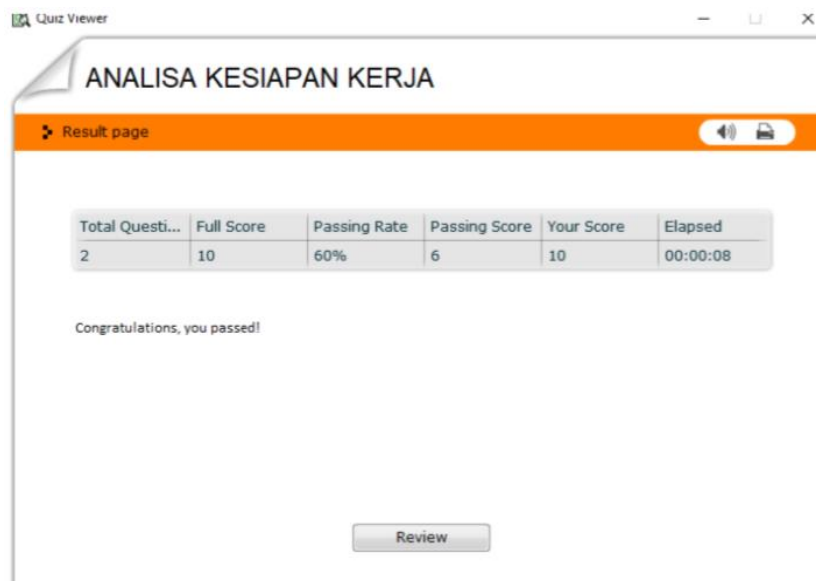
Quiz Viewer

ANALISA KESIAPAN KERJA

Result page

| Total Questi... | Full Score | Passing Rate | Passing Score | Your Score | Elapsed |
|---|---|---|---|---|---|
| 2 | 10 | 60% | 6 | 10 | 00:00:08 |

Congratulations, you passed!

Review